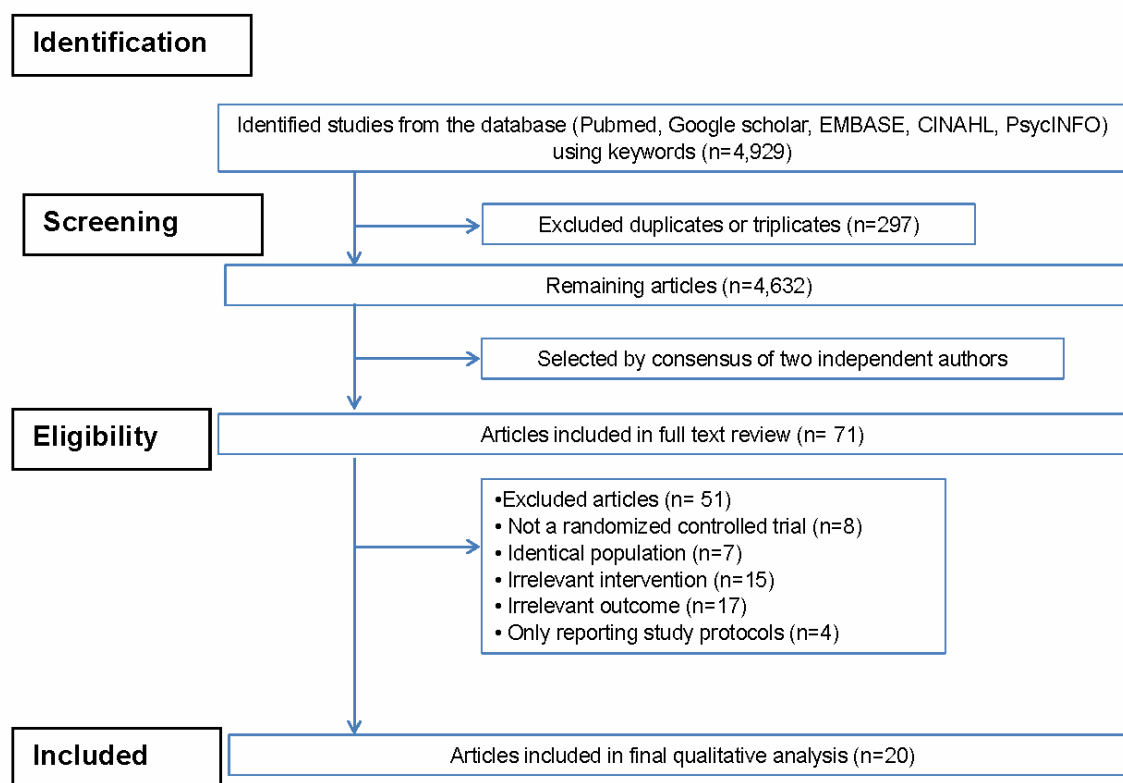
Identification

Identified studies from the database (Pubmed, Google scholar, EMBASE, CINAHL, PsycINFO) using keywords (n=4,929)

Screening

Excluded duplicates or triplicates (n=297)

Remaining articles (n=4,632)

Selected by consensus of two independent authors

Eligibility

Articles included in full text review (n= 71)

•Excluded articles (n= 51)
• Not a randomized controlled trial (n=8)
• Identical population (n=7)
• Irrelevant intervention (n=15)
• Irrelevant outcome (n=17)
• Only reporting study protocols (n=4)

Included

Articles included in final qualitative analysis (n=20)